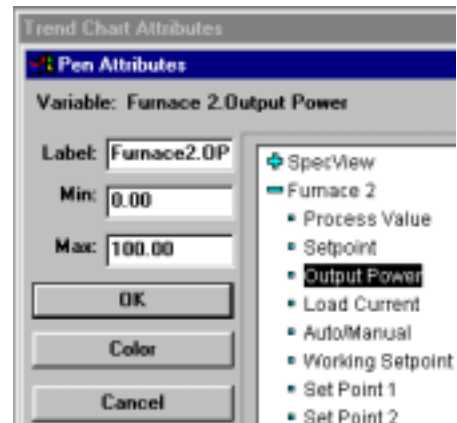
Trend Chart Attributes

Pen Attributes

Variable: Furnace 2.Output Power

Label: Furnace2.OP

Min: 0.00

Max: 100.00

OK

Color

Cancel

SpecView
Furnace 2
Process Value
Setpoint
Output Power
Load Current
Auto/Manual
Working Setpoint
Set Point 1
Set Point 2